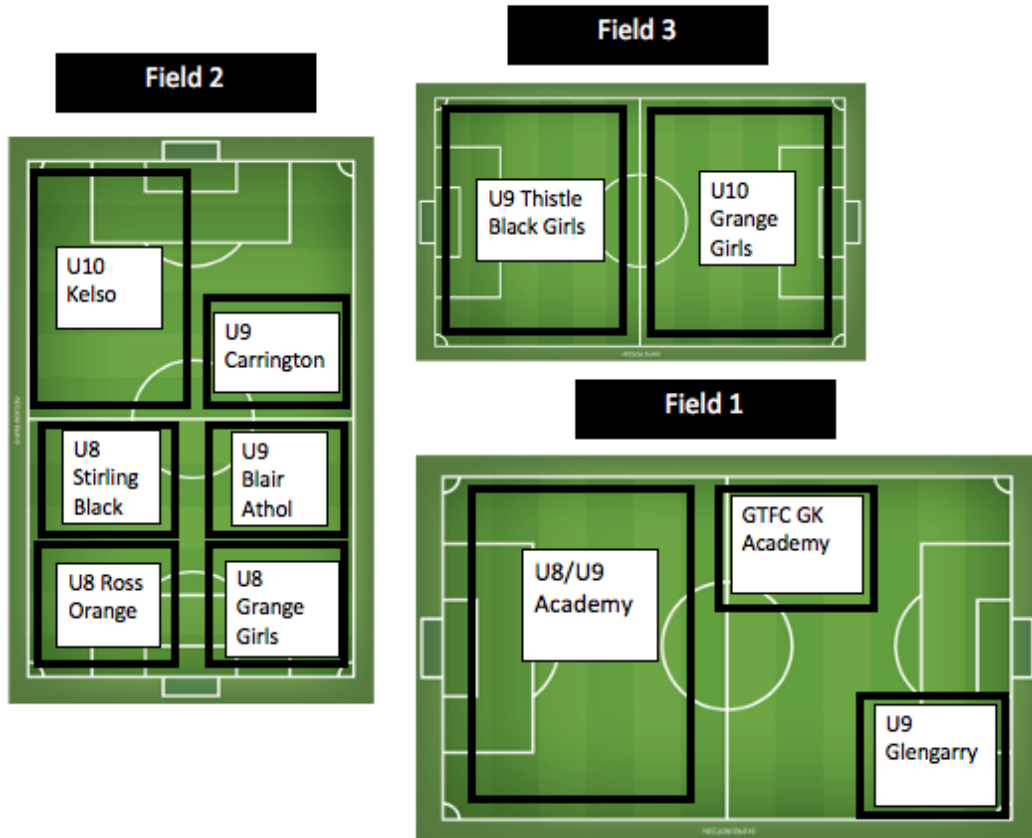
Field 2

U10 Kelso

U9 Carrington

U8 Stirling Black

U9 Blair Athol

U8 Ross Orange

U8 Grange Girls

Field 3

U9 Thistle Black Girls

U10 Grange Girls

Field 1

U8/U9 Academy

GTFC GK Academy

U9 Glengarry